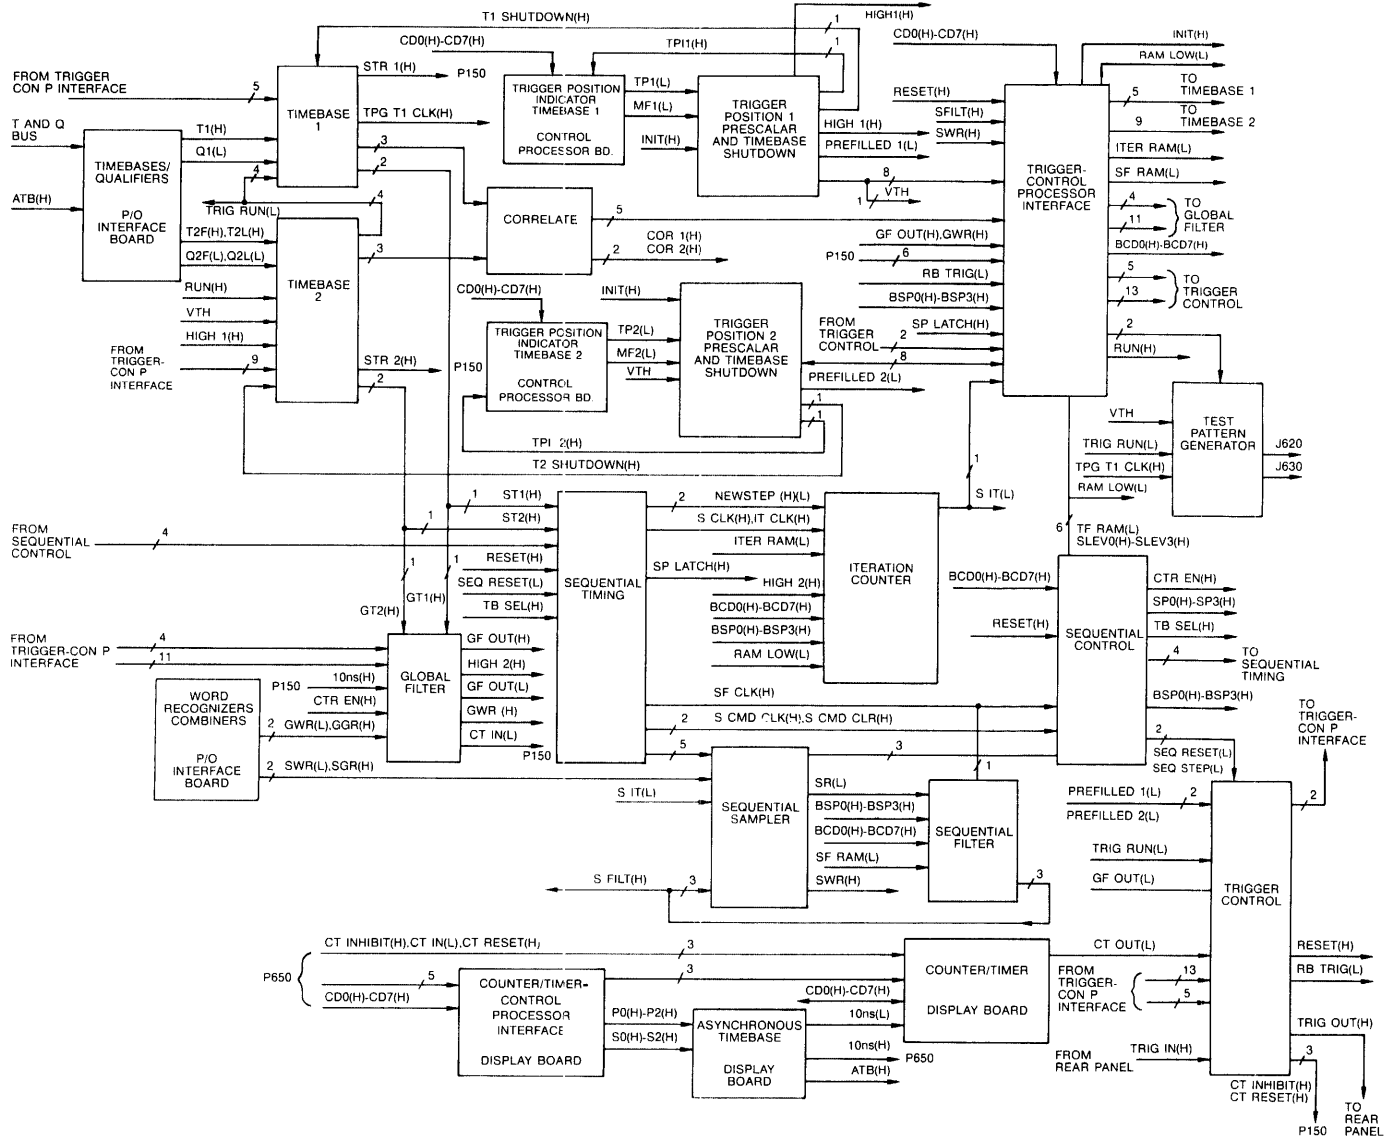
T1 SHUTDOWN(H)
HIGH1(H)
1
CD0(H)-CD7(H)
TPI1(H)
1
CD0(H)-CD7(H)
INIT(H)
RAM LOW(L)
FROM TRIGGER CON P INTERFACE
5
TIMEBASE 1
STR 1(H)
P150
TRIGGER POSITION INDICATOR TIMEBASE 1
CONTROL PROCESSOR BD.
TP1(L)
MF1(L)
INIT(H)
TRIGGER POSITION 1 PRESCALAR AND TIMEBASE SHUTDOWN
RESET(H)
SFILT(H)
SWR(H)
5
TO TIMEBASE 1
9
TO TIMEBASE 2
T AND Q BUS
TPG T1 CLK(H)
TIMEBASES/ QUALIFIERS
P/O INTERFACE BOARD
T1(H)
Q1(L)
3
2
4
HIGH 1(H)
PREFILLED 1(L)
8
VTH
1
TRIGGER-CONTROL PROCESSOR INTERFACE
ITER RAM(L)
SF RAM(L)
ATB(H)
TRIG RUN(L)
4
CORRELATE
5
4
11
TO GLOBAL FILTER
T2F(H),T2L(H)
Q2F(L),Q2L(L)
TIMEBASE 2
3
COR 1(H)
COR 2(H)
2
GF OUT(H),GWR(H)
P150
6
BCD0(H)-BCD7(H)
RB TRIG(L)
5
13
TO TRIGGER CONTROL
RUN(H)
VTH
CD0(H)-CD7(H)
INIT(H)
BSP0(H)-BSP3(H)
HIGH 1(H)
FROM TRIGGER-CON P INTERFACE
9
TRIGGER POSITION INDICATOR TIMEBASE 2
CONTROL PROCESSOR BD.
TP2(L)
MF2(L)
VTH
TRIGGER POSITION 2 PRESCALAR AND TIMEBASE SHUTDOWN
FROM TRIGGER CONTROL
2
8
SP LATCH(H)
2
RUN(H)
STR 2(H)
P150
2
PREFILLED 2(L)
1
1
TPI 2(H)
T2 SHUTDOWN(H)
VTH
TEST PATTERN GENERATOR
TRIG RUN(L)
TPG T1 CLK(H)
RAM LOW(L)
J620
J630
1
1
ST1(H)
2
NEWSTEP (H)(L)
S IT(L)
FROM SEQUENTIAL CONTROL
4
1
ST2(H)
S CLK(H),IT CLK(H)
ITERATION COUNTER
6
TF RAM(L)
SLEV0(H)-SLEV3(H)
1
RESET(H)
ITER RAM(L)
SEQUENTIAL TIMING
SP LATCH(H)
HIGH 2(H)
BCD0(H)-BCD7(H)
SEQ RESET(L)
TB SEL(H)
BCD0(H)-BCD7(H)
BSP0(H)-BSP3(H)
RAM LOW(L)
1
GT2(H)
GT1(H)
CTR EN(H)
SP0(H)-SP3(H)
TB SEL(H)
RESET(H)
SEQUENTIAL CONTROL
4
TO SEQUENTIAL TIMING
FROM TRIGGER-CON P INTERFACE
4
11
GLOBAL FILTER
GF OUT(H)
HIGH 2(H)
GF OUT(L)
GWR (H)
CT IN(L)
P150
WORD RECOGNIZERS COMBINERS
P/O INTERFACE BOARD
P150
10ns(H)
CTR EN(H)
2
GWR(L),GGR(H)
2
SWR(L),SGR(H)
SF CLK(H)
BSP0(H)-BSP3(H)
TO TRIGGER-CON P INTERFACE
2
S CMD CLK(H),S CMD CLR(H)
5
3
2
SEQ RESET(L)
SEQ STEP(L)
1
S IT(L)
SEQUENTIAL SAMPLER
SR(L)
BSP0(H)-BSP3(H)
BCD0(H)-BCD7(H)
SF RAM(L)
SWR(H)
SEQUENTIAL FILTER
PREFILLED 1(L)
PREFILLED 2(L)
2
2
TRIG RUN(L)
GF OUT(L)
S FILT(H)
3
3
TRIGGER CONTROL
CT INHIBIT(H),CT IN(L),CT RESET(H)
3
CT OUT(L)
RESET(H)
RB TRIG(L)
P650
5
CD0(H)-CD7(H)
3
COUNTER/TIMER-CONTROL PROCESSOR INTERFACE
DISPLAY BOARD
COUNTER/TIMER
DISPLAY BOARD
CD0(H)-CD7(H)
FROM TRIGGER-CON P INTERFACE
13
5
P0(H)-P2(H)
S0(H)-S2(H)
ASYNCHRONOUS TIMEBASE
DISPLAY BOARD
10ns(L)
10ns(H)
P650
ATB(H)
TRIG OUT(H)
FROM REAR PANEL
TRIG IN(H)
3
CT INHIBIT(H)
CT RESET(H)
P150
TO REAR PANEL